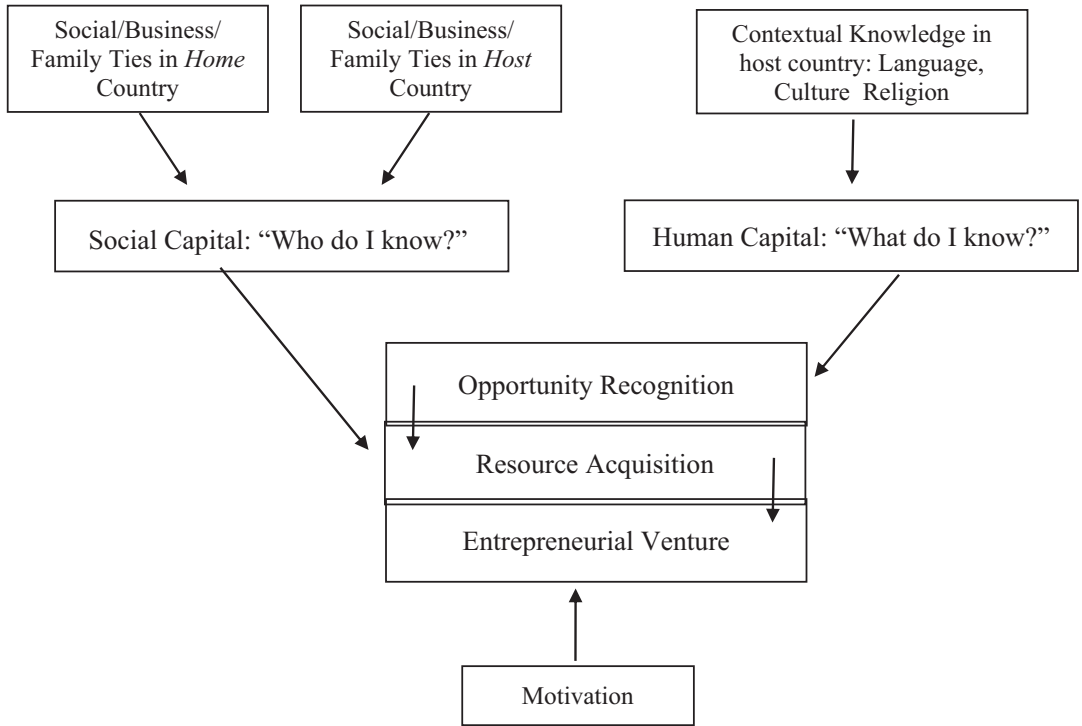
Social/Business/ Family Ties in *Home* Country

Social/Business/ Family Ties in *Host* Country

Contextual Knowledge in host country: Language, Culture Religion

Social Capital: "Who do I know?"

Human Capital: "What do I know?"

Opportunity Recognition

Resource Acquisition

Entrepreneurial Venture

Motivation